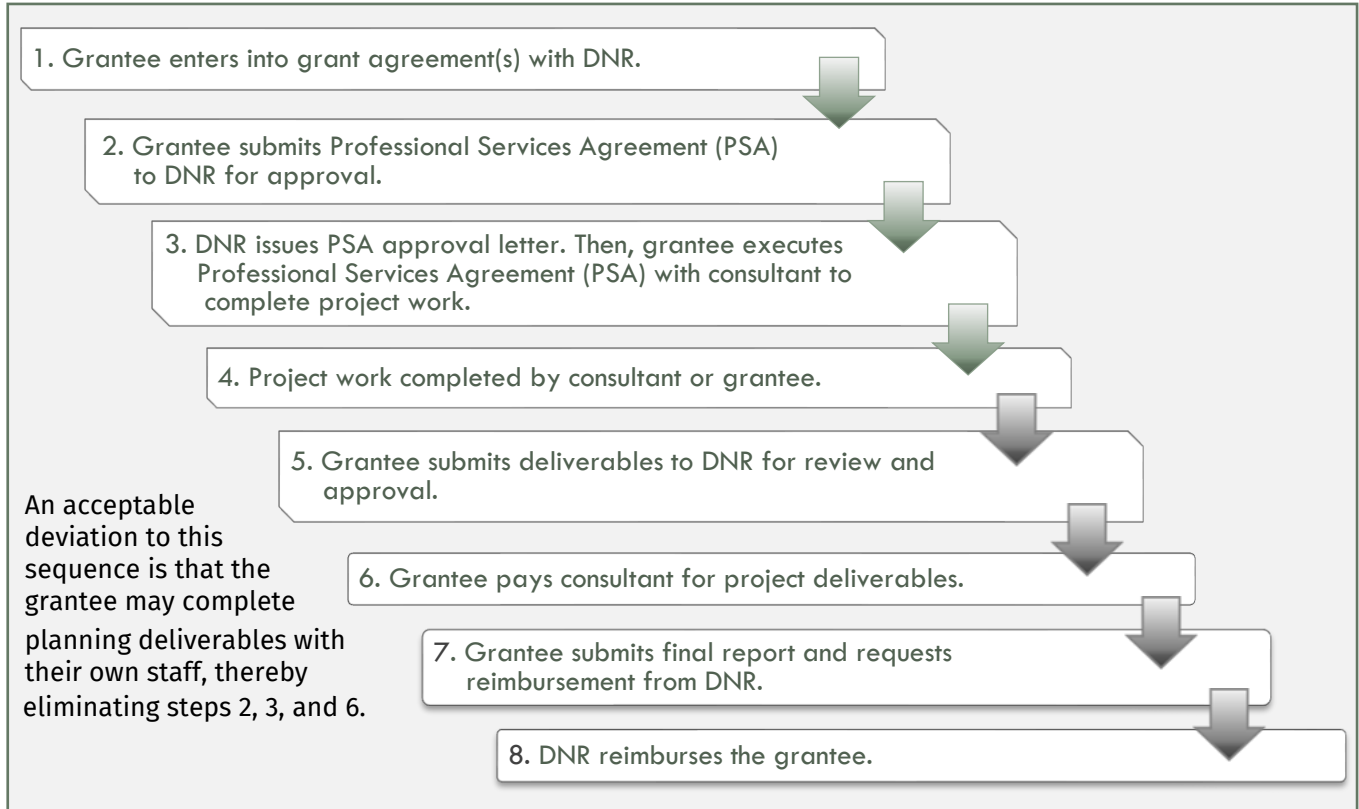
1. Grantee enters into grant agreement(s) with DNR.

2. Grantee submits Professional Services Agreement (PSA) to DNR for approval.

3. DNR issues PSA approval letter. Then, grantee executes Professional Services Agreement (PSA) with consultant to complete project work.

4. Project work completed by consultant or grantee.

5. Grantee submits deliverables to DNR for review and approval.

6. Grantee pays consultant for project deliverables.

7. Grantee submits final report and requests reimbursement from DNR.

8. DNR reimburses the grantee.

An acceptable deviation to this sequence is that the grantee may complete planning deliverables with their own staff, thereby eliminating steps 2, 3, and 6.